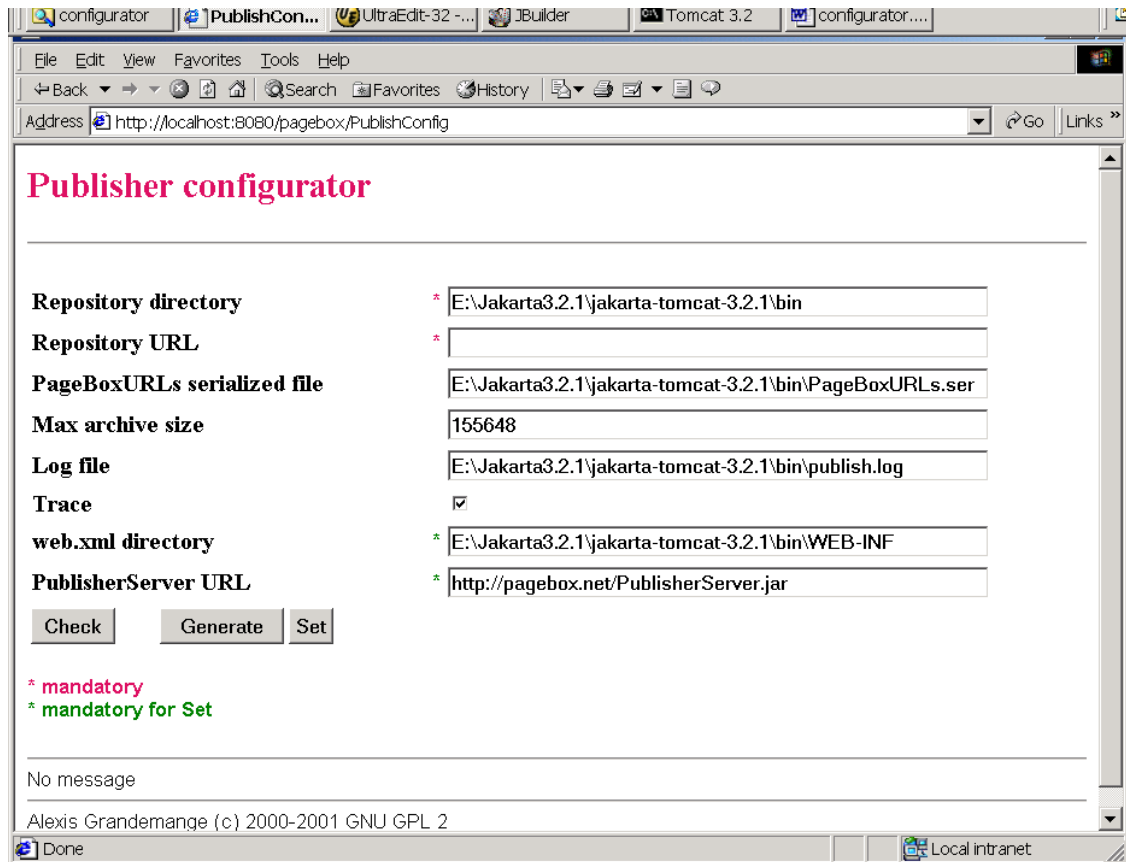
configurator | PublishCon... | UltraEdit-32 -... | JBuilder | Tomcat 3.2 | configurator....

File Edit View Favorites Tools Help

Back → Search Favorites History

Address http://localhost:8080/pagebox/PublishConfig Go Links »

Publisher configurator

| | | |
|---|---|---|
| Repository directory | * | E:\Jakarta3.2.1\jakarta-tomcat-3.2.1\bin |
| Repository URL | * | |
| PageBoxURLs serialized file | | E:\Jakarta3.2.1\jakarta-tomcat-3.2.1\bin\PageBoxURLs.ser |
| Max archive size | | 155648 |
| Log file | | E:\Jakarta3.2.1\jakarta-tomcat-3.2.1\bin\publish.log |
| Trace | | ☑ |
| web.xml directory | * | E:\Jakarta3.2.1\jakarta-tomcat-3.2.1\bin\WEB-INF |
| PublisherServer URL | * | http://pagebox.net/PublisherServer.jar |

Check Generate Set

* mandatory
* mandatory for Set

No message

Alexis Grandemange (c) 2000-2001 GNU GPL 2

Done Local intranet